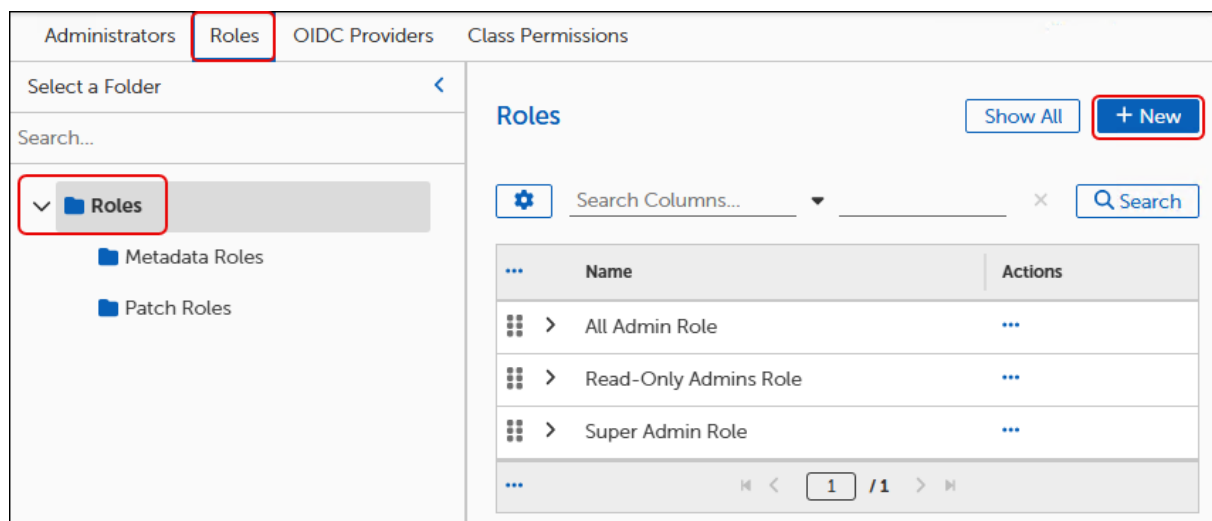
Administrators Roles OIDC Providers Class Permissions

Select a Folder

Search...

Roles

Metadata Roles

Patch Roles

Roles

Show All

+ New

Search Columns...

Search

| ••• | Name | Actions |
|---|---|---|
| > | All Admin Role | ••• |
| > | Read-Only Admins Role | ••• |
| > | Super Admin Role | ••• |

•••

1 /1